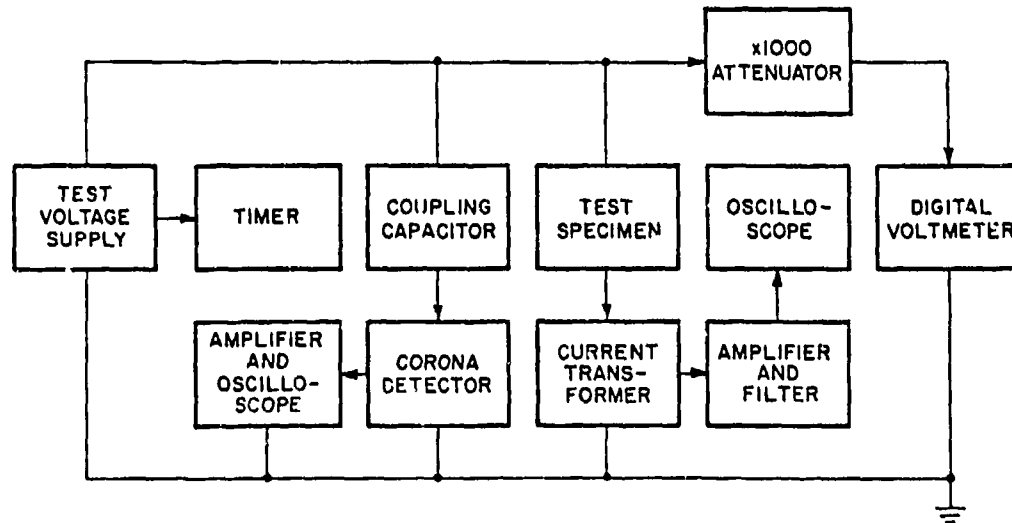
x1000 ATTENUATOR

TEST VOLTAGE SUPPLY

TIMER

COUPLING CAPACITOR

TEST SPECIMEN

OSCILLOSCOPE

DIGITAL VOLTMETER

AMPLIFIER AND OSCILLOSCOPE

CORONA DETECTOR

CURRENT TRANSFORMER

AMPLIFIER AND FILTER